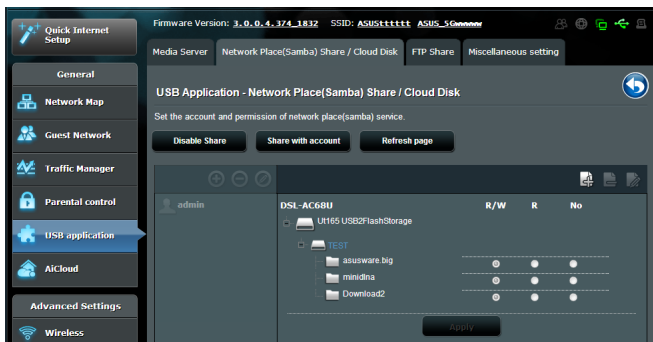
Quick Internet Setup

Firmware Version: 3.0.0.4.374_1832 SSID: ASUSttttttt ASUS_5Gaaaaaa

Media Server | Network Place(Samba) Share / Cloud Disk | FTP Share | Miscellaneous setting

General

Network Map

Guest Network

Traffic Manager

Parental control

USB application

AiCloud

Advanced Settings

Wireless

USB Application - Network Place(Samba) Share / Cloud Disk

Set the account and permission of network place(samba) service.

Disable Share | Share with account | Refresh page

admin

DSL-AC68U | R/W | R | No

Ut165 USB2FlashStorage

TEST

asusware.big

minidlna

Download2

Apply